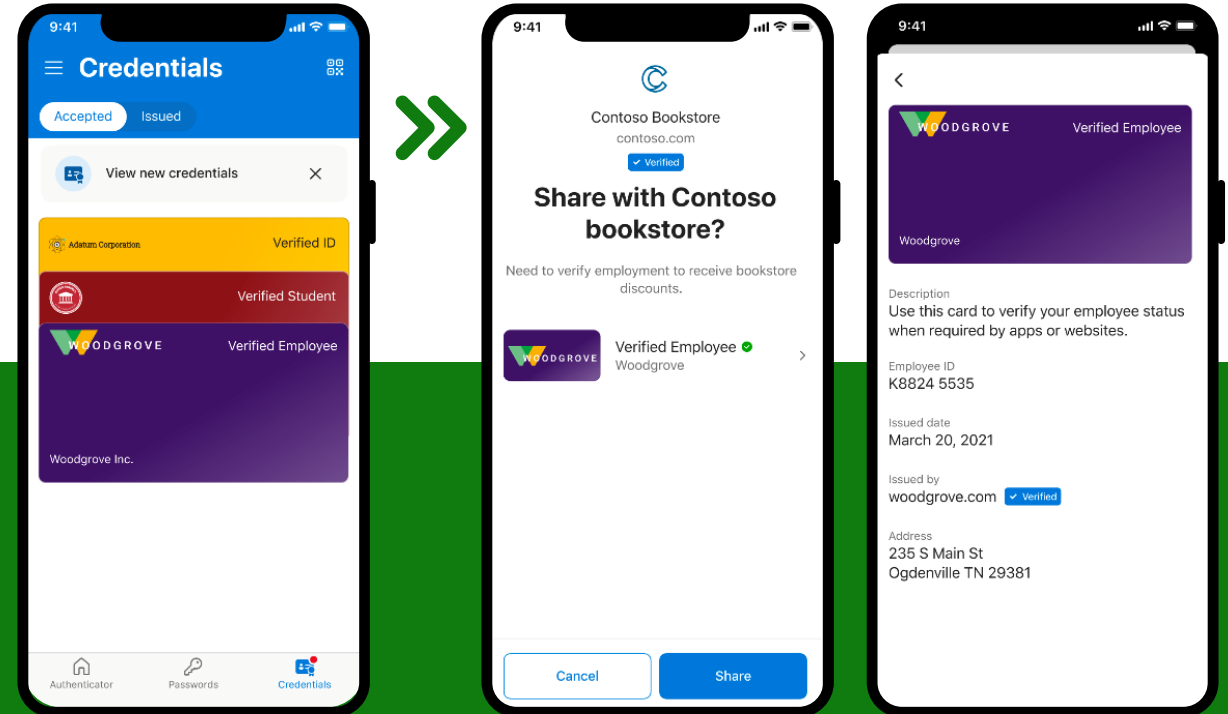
9:41

Credentials

Accepted Issued

View new credentials

Adatum Corporation Verified ID

Verified Student

WOODGROVE Verified Employee

Woodgrove Inc.

Authenticator Passwords Credentials

9:41

Contoso Bookstore
contoso.com
Verified

Share with Contoso bookstore?

Need to verify employment to receive bookstore discounts.

WOODGROVE Verified Employee
Woodgrove

Cancel Share

9:41

WOODGROVE Verified Employee

Woodgrove

Description
Use this card to verify your employee status when required by apps or websites.

Employee ID
K8824 5535

Issued date
March 20, 2021

Issued by
woodgrove.com Verified

Address
235 S Main St
Ogdenville TN 29381